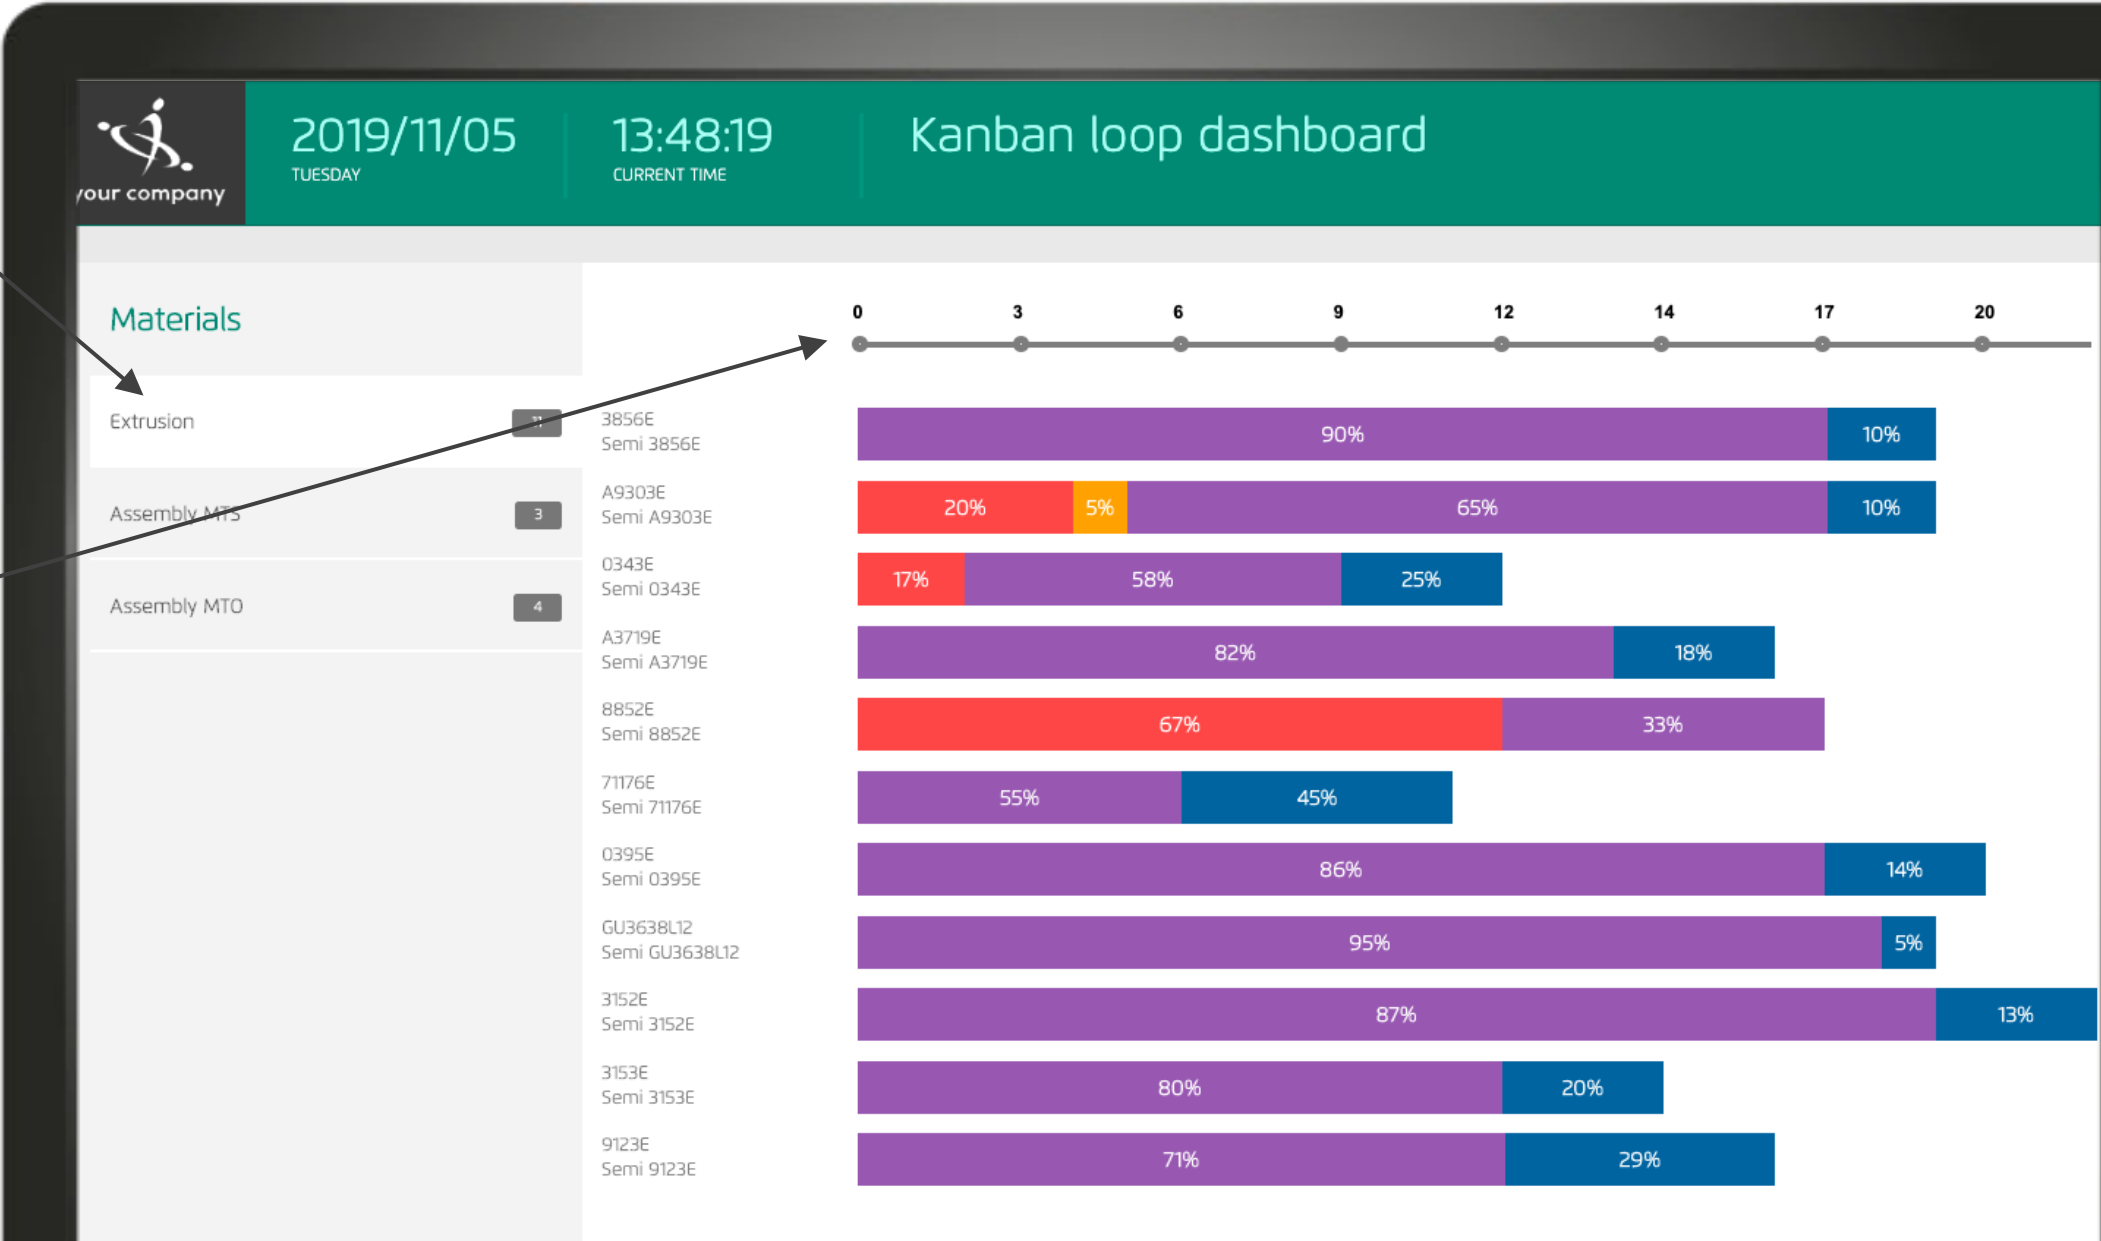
your company

2019/11/05
TUESDAY

13:48:19
CURRENT TIME

Kanban loop dashboard

Materials

Extrusion 11

Assembly MTS 3

Assembly MTO 4

0 3 6 9 12 14 17 20

3856E
Semi 3856E
90% 10%

A9303E
Semi A9303E
20% 5% 65% 10%

0343E
Semi 0343E
17% 58% 25%

A3719E
Semi A3719E
82% 18%

8852E
Semi 8852E
67% 33%

71176E
Semi 71176E
55% 45%

0395E
Semi 0395E
86% 14%

GU3638L12
Semi GU3638L12
95% 5%

3152E
Semi 3152E
87% 13%

3153E
Semi 3153E
80% 20%

9123E
Semi 9123E
71% 29%